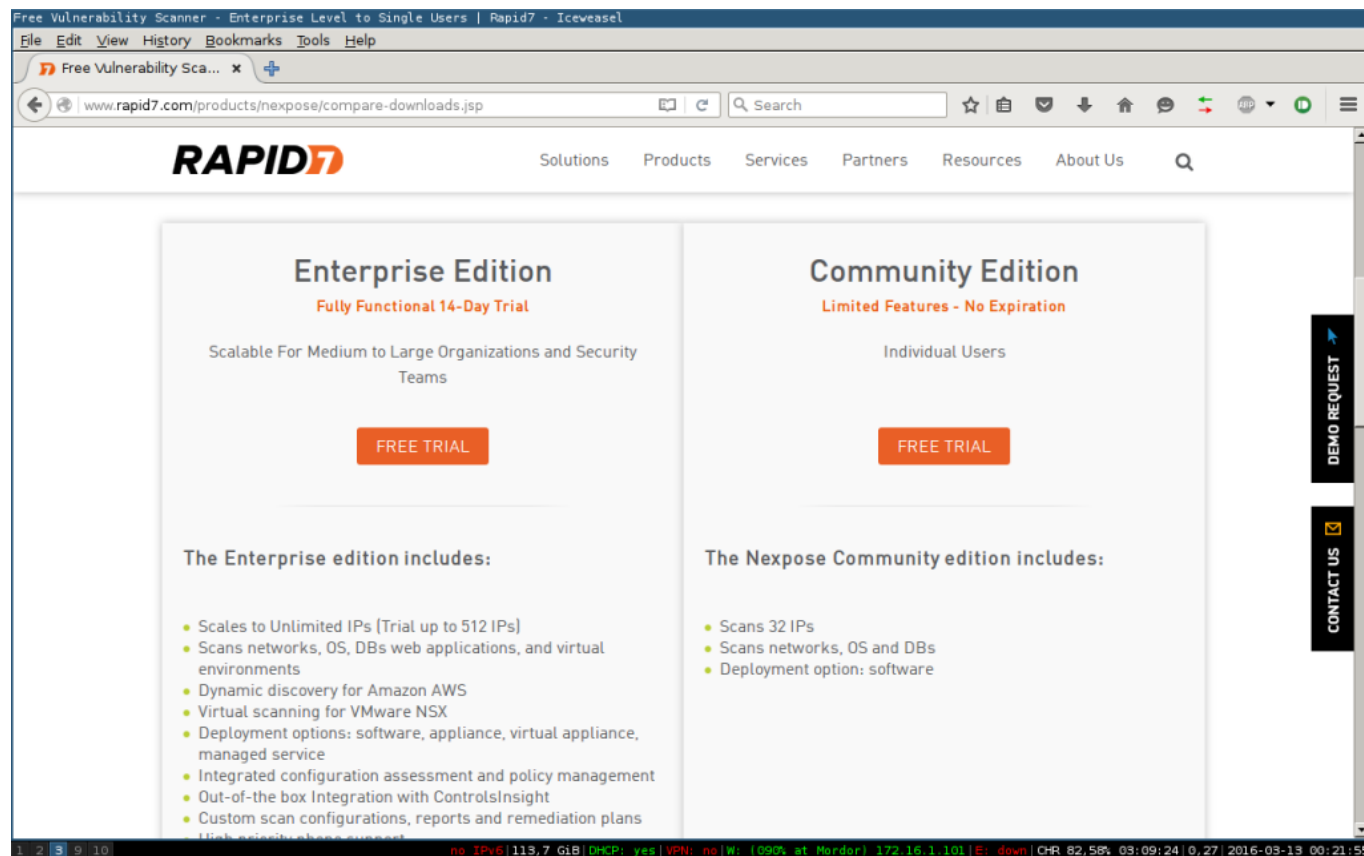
Free Vulnerability Scanner - Enterprise Level to Single Users | Rapid7 - Iceweasel

File Edit View History Bookmarks Tools Help

Free Vulnerability Sca... ×

www.rapid7.com/products/nexpose/compare-downloads.jsp

Search

RAPID7

Solutions Products Services Partners Resources About Us

Enterprise Edition

Fully Functional 14-Day Trial

Scalable For Medium to Large Organizations and Security Teams

FREE TRIAL

The Enterprise edition includes:

- Scales to Unlimited IPs (Trial up to 512 IPs)
- Scans networks, OS, DBs web applications, and virtual environments
- Dynamic discovery for Amazon AWS
- Virtual scanning for VMware NSX
- Deployment options: software, appliance, virtual appliance, managed service
- Integrated configuration assessment and policy management
- Out-of-the box Integration with ControlsInsight
- Custom scan configurations, reports and remediation plans
- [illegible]

Community Edition

Limited Features - No Expiration

Individual Users

FREE TRIAL

The Nexpose Community edition includes:

- Scans 32 IPs
- Scans networks, OS and DBs
- Deployment option: software

DEMO REQUEST

CONTACT US

1 2 3 9 10 no IPv6 | 113,7 GiB | DHCP: yes | VPN: no | W: (090% at Mordor) 172.16.1.101 | E: down | CHR 82,58% 03:09:24 | 0,27 | 2016-03-13 00:21:5